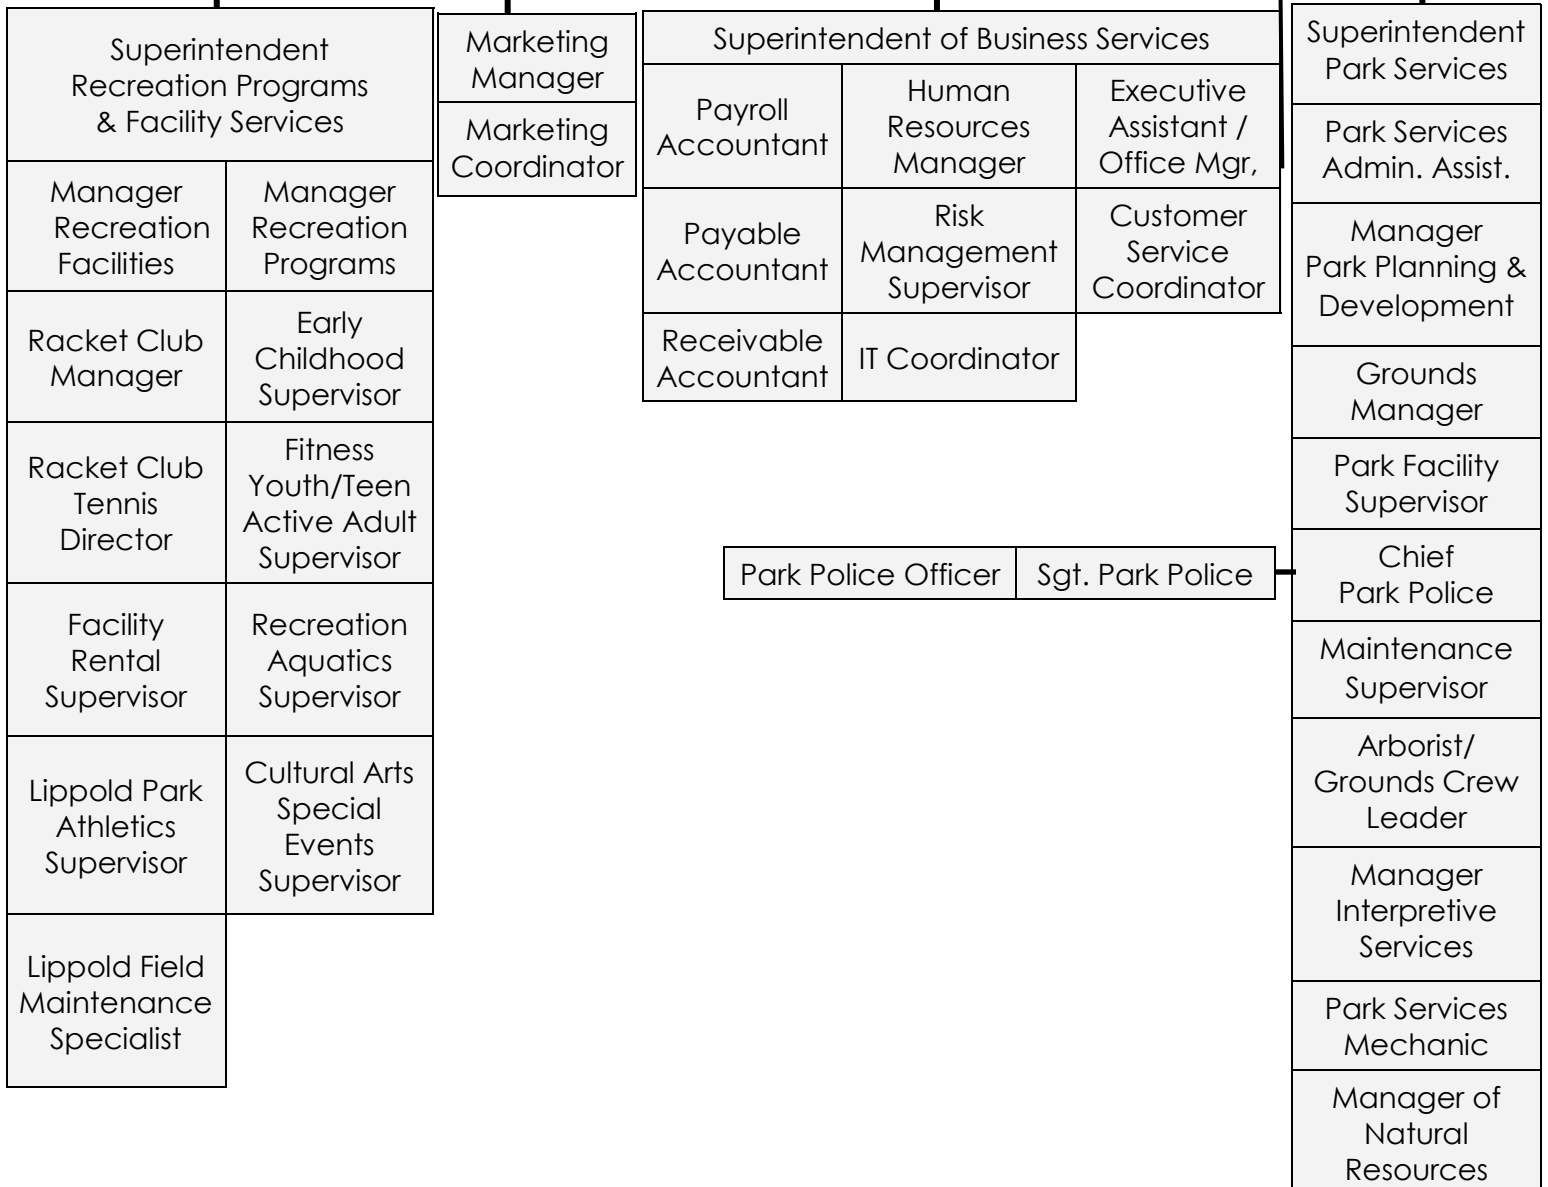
Superintendent Recreation Programs & Facility Services

Manager Recreation Facilities

Manager Recreation Programs

Racket Club Manager

Early Childhood Supervisor

Racket Club Tennis Director

Fitness Youth/Teen Active Adult Supervisor

Facility Rental Supervisor

Recreation Aquatics Supervisor

Lippold Park Athletics Supervisor

Cultural Arts Special Events Supervisor

Lippold Field Maintenance Specialist

Marketing Manager

Marketing Coordinator

Superintendent of Business Services

Payroll Accountant

Human Resources Manager

Executive Assistant / Office Mgr,

Payable Accountant

Risk Management Supervisor

Customer Service Coordinator

Receivable Accountant

IT Coordinator

Park Police Officer

Sgt. Park Police

Superintendent Park Services

Park Services Admin. Assist.

Manager Park Planning & Development

Grounds Manager

Park Facility Supervisor

Chief Park Police

Maintenance Supervisor

Arborist/ Grounds Crew Leader

Manager Interpretive Services

Park Services Mechanic

Manager of Natural Resources